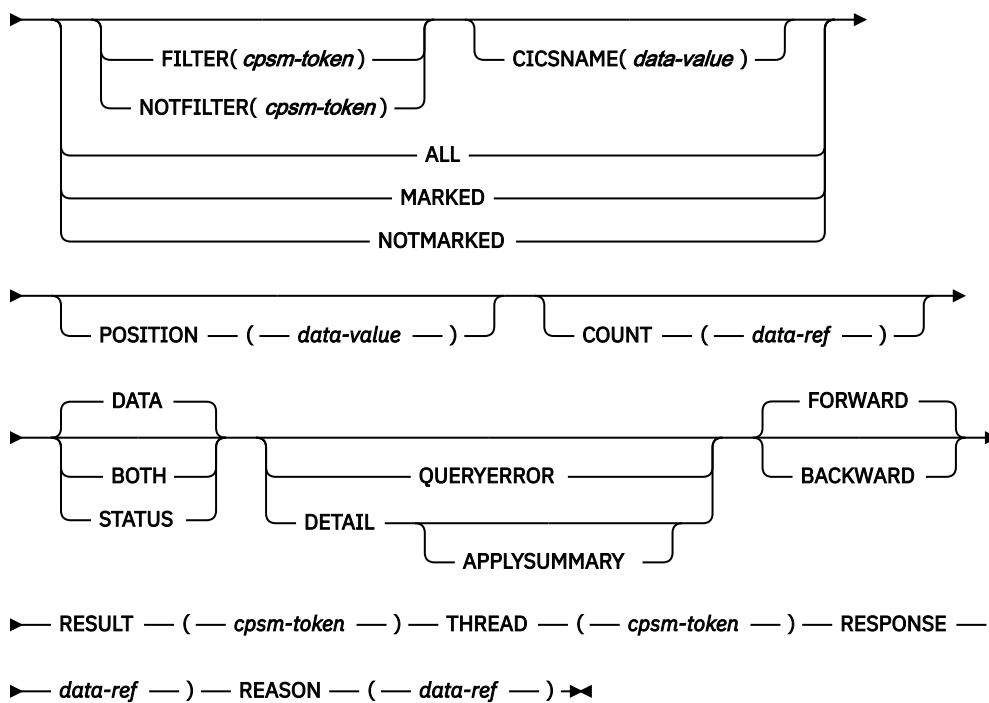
FILTER( cpsm-token )
NOTFILTER( cpsm-token )
CICSNAME( data-value )
ALL
MARKED
NOTMARKED

POSITION ( data-value )
COUNT ( data-ref )

DATA
BOTH
STATUS
QUERYERROR
DETAIL
APPLYSUMMARY
FORWARD
BACKWARD

RESULT ( cpsm-token ) THREAD ( cpsm-token ) RESPONSE

data-ref ) REASON ( data-ref )